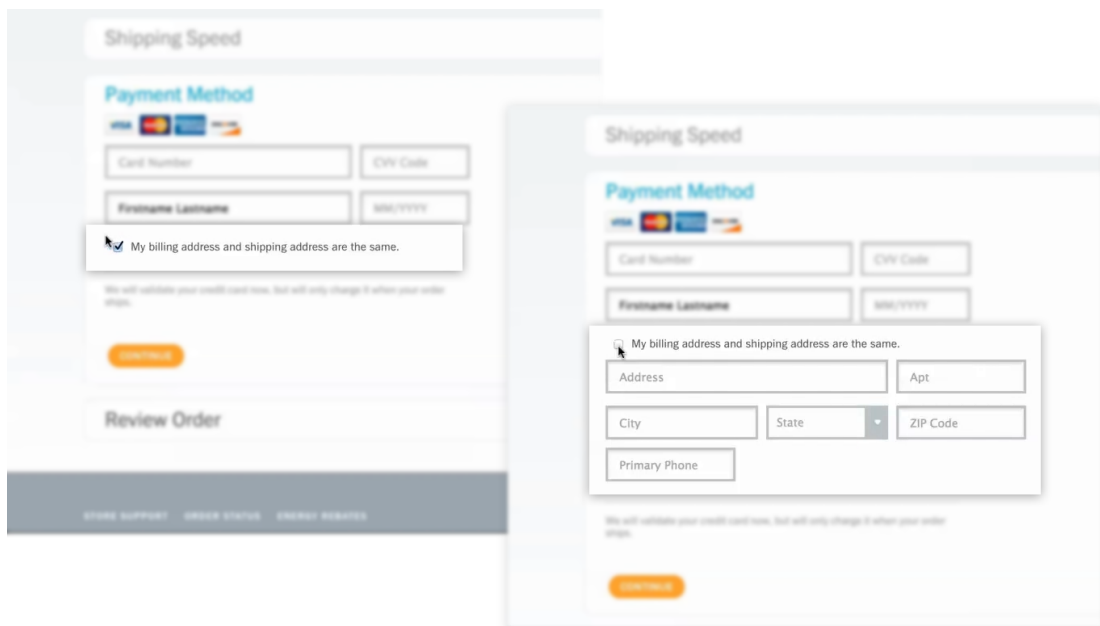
Shipping Speed

Payment Method

VISA

Card Number

CVV Code

Firstname Lastname

MM/YYYY

My billing address and shipping address are the same.

We will validate your credit card now, but will only charge it when your order ships.

CONTINUE

Review Order

STORE SUPPORT ORDER STATUS ENERGY REBATES

Shipping Speed

Payment Method

VISA

Card Number

CVV Code

Firstname Lastname

MM/YYYY

My billing address and shipping address are the same.

Address

Apt

City

State

ZIP Code

Primary Phone

We will validate your credit card now, but will only charge it when your order ships.

CONTINUE